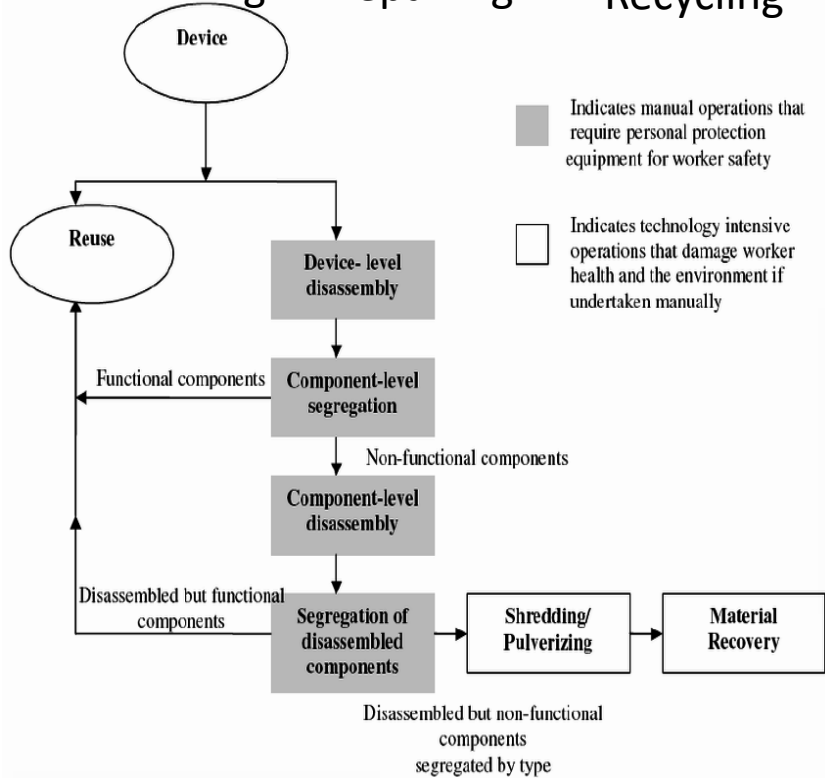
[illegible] Recycling

Device

Reuse

Device- level disassembly

Functional components

Component-level segregation

Non-functional components

Component-level disassembly

Disassembled but functional components

Segregation of disassembled components

Shredding/ Pulverizing

Material Recovery

Disassembled but non-functional components segregated by type

Indicates manual operations that require personal protection equipment for worker safety

Indicates technology intensive operations that damage worker health and the environment if undertaken manually